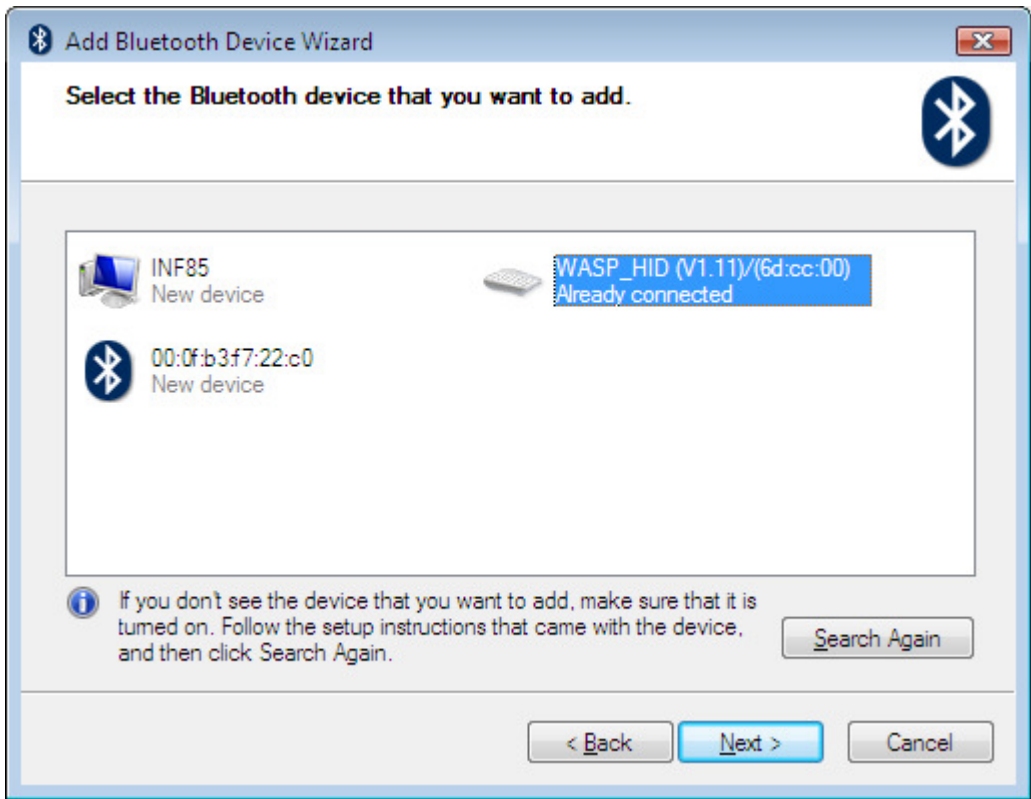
Add Bluetooth Device Wizard

Select the Bluetooth device that you want to add.

INF85
New device

WASP_HID (V1.11)/(6d:cc:00)
Already connected

00:0f:b3:f7:22:c0
New device

If you don't see the device that you want to add, make sure that it is turned on. Follow the setup instructions that came with the device, and then click Search Again.

Search Again

< Back

Next >

Cancel